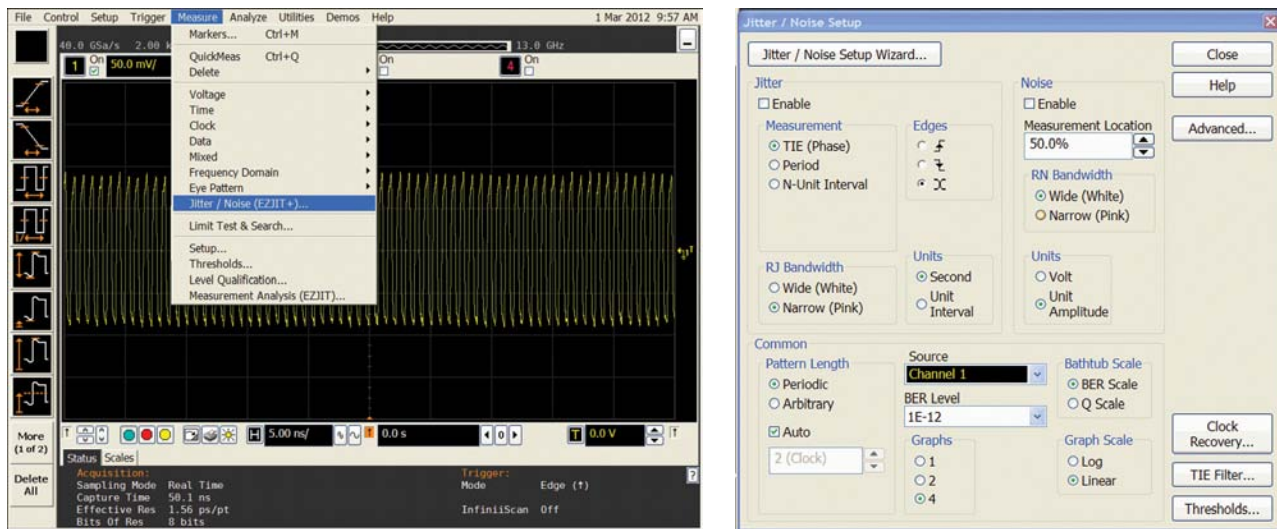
File Control Setup Trigger Measure Analyze Utilities Demos Help 1 Mar 2012 9:57 AM

40.0 GSa/s 2.00 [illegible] 13.0 GHz

1 On 50.0 mV/ On 4 On

Markers... Ctrl+M
QuickMeas Ctrl+Q
Delete
Voltage
Time
Clock
Data
Mixed
Frequency Domain
Eye Pattern
Jitter / Noise (EZJIT+)...
Limit Test & Search...
Setup...
Thresholds...
Level Qualification...
Measurement Analysis (EZJIT)...

More (1 of 2)

Delete All

5.00 ns/ 0.0 s 0.0 V

Status Scales

Acquisition:
Sampling Mode Real Time
Capture Time 50.1 ns
Effective Res 1.56 ps/pt
Bits Of Res 8 bits

Trigger:
Mode Edge (↑)
InfiniiScan Off

Jitter / Noise Setup

Jitter / Noise Setup Wizard...

Close
Help
Advanced...

Jitter
☐ Enable
Measurement
⊙ TIE (Phase)
○ Period
○ N-Unit Interval

Edges

RJ Bandwidth
○ Wide (White)
⊙ Narrow (Pink)

Units
⊙ Second
○ Unit Interval

Noise
☐ Enable
Measurement Location
50.0%

RN Bandwidth
⊙ Wide (White)
○ Narrow (Pink)

Units
○ Volt
⊙ Unit Amplitude

Common
Pattern Length
⊙ Periodic
○ Arbitrary
☑ Auto
2 (Clock)

Source
Channel 1
BER Level
1E-12

Graphs
○ 1
○ 2
⊙ 4

Bathtub Scale
⊙ BER Scale
○ Q Scale

Graph Scale
○ Log
⊙ Linear

Clock Recovery...
TIE Filter...
Thresholds...